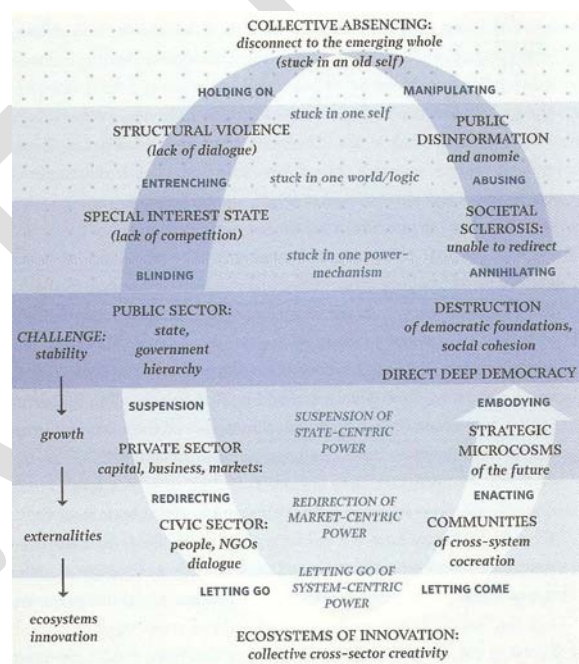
COLLECTIVE ABSENCING:
disconnect to the emerging whole
(stuck in an old self)

HOLDING ON

MANIPULATING

stuck in one self

STRUCTURAL VIOLENCE
(lack of dialogue)

PUBLIC DISINFORMATION
and anomie

ENTRENCHING

stuck in one world/logic

ABUSING

SPECIAL INTEREST STATE
(lack of competition)

SOCIETAL SCLEROSIS:
unable to redirect

BLINDING

stuck in one power-mechanism

ANNIHILATING

CHALLENGE:
stability

PUBLIC SECTOR:
state,
government
hierarchy

DESTRUCTION
of democratic foundations,
social cohesion

DIRECT DEEP DEMOCRACY

SUSPENSION

EMBODYING

growth

SUSPENSION OF STATE-CENTRIC POWER

PRIVATE SECTOR
capital, business, markets:

STRATEGIC MICROCOSMS
of the future

REDIRECTING

ENACTING

externalities

CIVIC SECTOR:
people, NGOs
dialogue

REDIRECTION OF MARKET-CENTRIC POWER

COMMUNITIES
of cross-system
cocreation

LETTING GO

LETTING GO OF SYSTEM-CENTRIC POWER

LETTING COME

ecosystems
innovation

ECOSYSTEMS OF INNOVATION:
collective cross-sector creativity